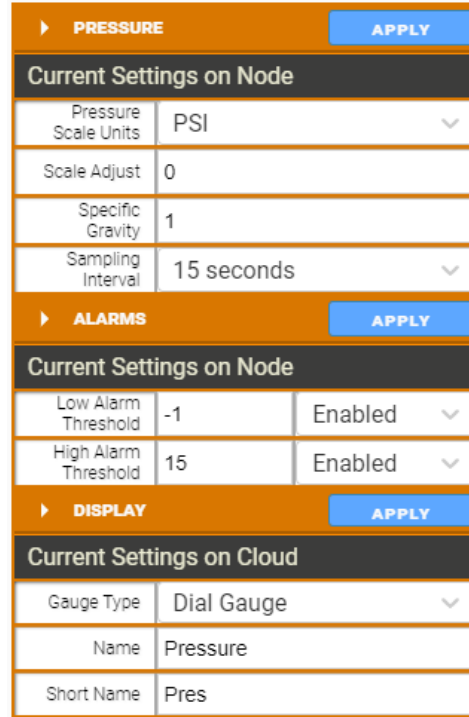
PRESSURE

APPLY

Current Settings on Node

| Pressure Scale Units | PSI |
|---|---|
| Scale Adjust | 0 |
| Specific Gravity | 1 |
| Sampling Interval | 15 seconds |

ALARMS

APPLY

Current Settings on Node

| Low Alarm Threshold | -1 | Enabled |
|---|---|---|
| High Alarm Threshold | 15 | Enabled |

DISPLAY

APPLY

Current Settings on Cloud

| Gauge Type | Dial Gauge |
|---|---|
| Name | Pressure |
| Short Name | Pres |